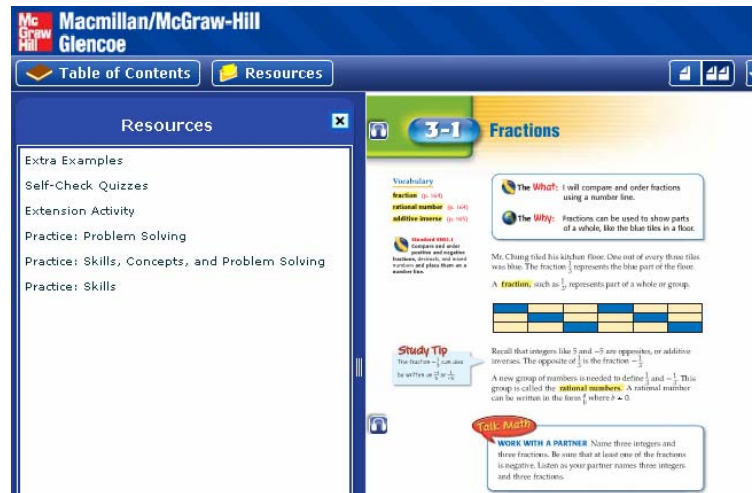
Mc Graw Hill Macmillan/McGraw-Hill Glencoe

Table of Contents

Resources

Resources

Extra Examples

Self-Check Quizzes

Extension Activity

Practice: Problem Solving

Practice: Skills, Concepts, and Problem Solving

Practice: Skills

3-1 Fractions

Vocabulary
fraction (p. 164)
rational number (p. 164)
additive inverse (p. 165)

Standard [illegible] Compare and order positive and negative fractions, decimals, and mixed numbers and place them on a number line.

The What: I will compare and order fractions using a number line.

The Why: Fractions can be used to show parts of a whole, like the blue tiles in a floor.

Mr. Chung tiled his kitchen floor. One out of every three tiles was blue. The fraction $\frac{1}{3}$ represents the blue part of the floor.

A fraction, such as $\frac{1}{3}$, represents part of a whole or group.

Study Tip
The fraction $-\frac{1}{5}$ can also be written as $\frac{-1}{5}$ or $\frac{1}{-5}$.

Recall that integers like 5 and −5 are opposites, or additive inverses. The opposite of $\frac{1}{3}$ is the fraction $-\frac{1}{3}$.

A new group of numbers is needed to define $\frac{1}{3}$ and $-\frac{1}{3}$. This group is called the rational numbers. A rational number can be written in the form $\frac{a}{b}$ where $b \neq 0$.

Talk Math

WORK WITH A PARTNER Name three integers and three fractions. Be sure that at least one of the fractions is negative. Listen as your partner names three integers and three fractions.